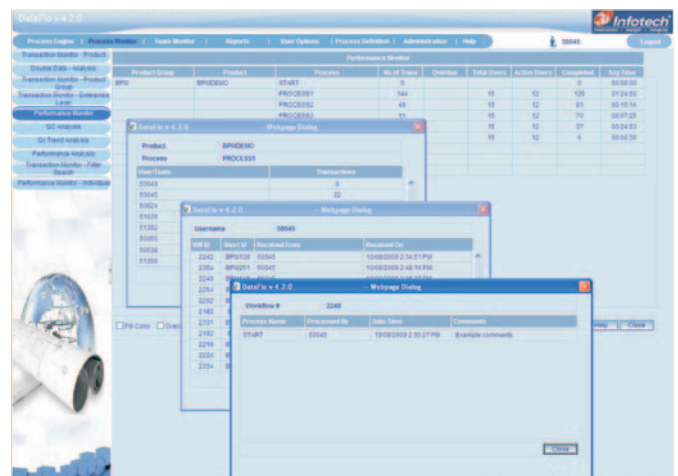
DataFlo v 4.2.0

Infotech

Process Engine | Process Monitor | Team Monitor | Reports | User Options | Process Definition | Administration | Help

50045

Logout

Transaction Monitor - Product

Double Data - Analysis

Transaction Monitor - Product Group

Transaction Monitor - Enterprise Level

Performance Monitor

QC Analysis

QC Trend Analysis

Performance Analysis

Transaction Monitor - Filter Search

Performance Monitor - Individual

Performance Monitor

| Product Group | Product | Process | No. of Trans | Overdue | Total Users | Active Users | Completed | Avg Time |
|---|---|---|---|---|---|---|---|---|
| BPW | BPWDEMO | START | 0 | | | | 0 | 00:00:00 |
| | | PROCESS1 | 144 | | 15 | 12 | 128 | 01:24:50 |
| | | PROCESS2 | 49 | | 15 | 12 | 81 | 00:10:14 |
| | | PROCESS3 | 31 | | 15 | 12 | 72 | 00:07:25 |
| | | | | | 15 | 12 | 37 | 00:04:53 |
| | | | | | 15 | 12 | 6 | 00:00:39 |

DataFlo v 4.2.0 Webpage Dialog

Product BPWDEMO

Process PROCESS1

| User/Team | Transactions |
|---|---|
| 50049 | 0 |
| 50045 | 32 |
| 50024 | |
| 51036 | |
| 51352 | |
| 50053 | |
| 50838 | |
| 51358 | |

DataFlo v 4.2.0 Webpage Dialog

Username 50045

| WB ID | Start Id | Received From | Received On |
|---|---|---|---|
| 2242 | BPW139 | 50045 | 10/08/2009 2:34:51 PM |
| 2354 | BPW251 | 50045 | 10/08/2009 2:48:16 PM |
| 2248 | | | |
| 2254 | | | |
| 2252 | | | |
| 2182 | | | |
| 2331 | | | |
| 2192 | | | |
| 2218 | | | |
| 2224 | | | |
| 2334 | | | |

Fill Color Overdue

Help Close

DataFlo v 4.2.0 Webpage Dialog

Workflow # 2240

| Process Name | Processed By | Date Time | Comments |
|---|---|---|---|
| START | 50045 | 10/08/2009 2:35:27 PM | Example comments |

Close